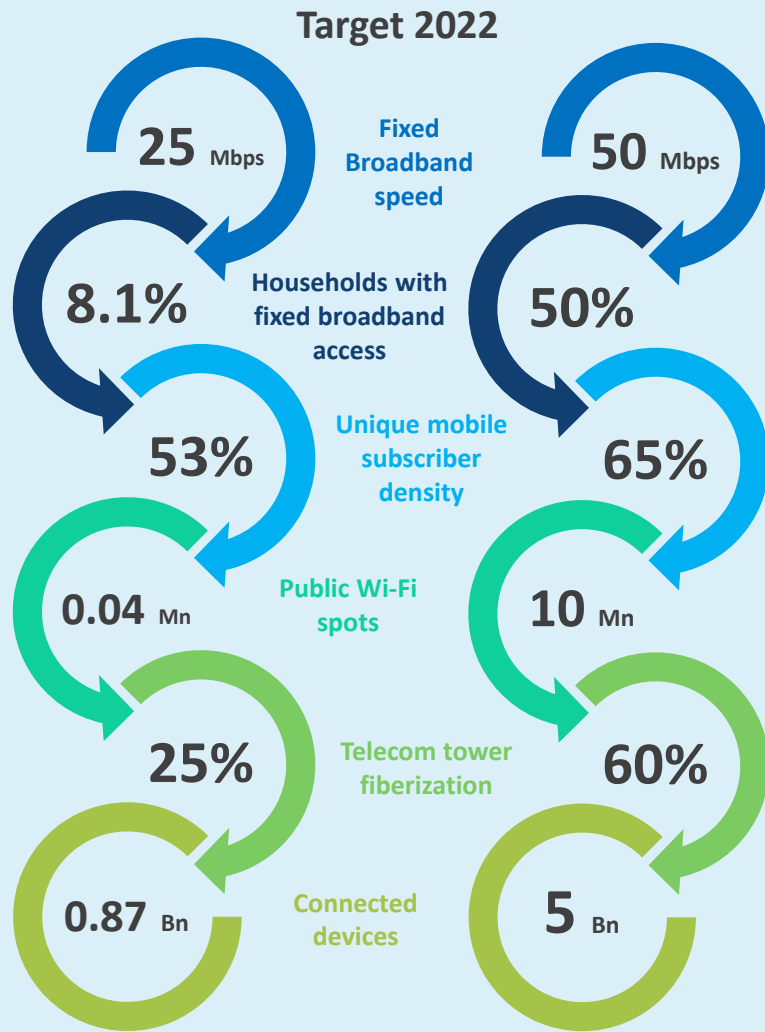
Target 2022

25 Mbps

Fixed Broadband speed

50 Mbps

8.1%

Households with fixed broadband access

50%

53%

Unique mobile subscriber density

65%

0.04 Mn

Public Wi-Fi spots

10 Mn

25%

Telecom tower fiberization

60%

0.87 Bn

Connected devices

5 Bn